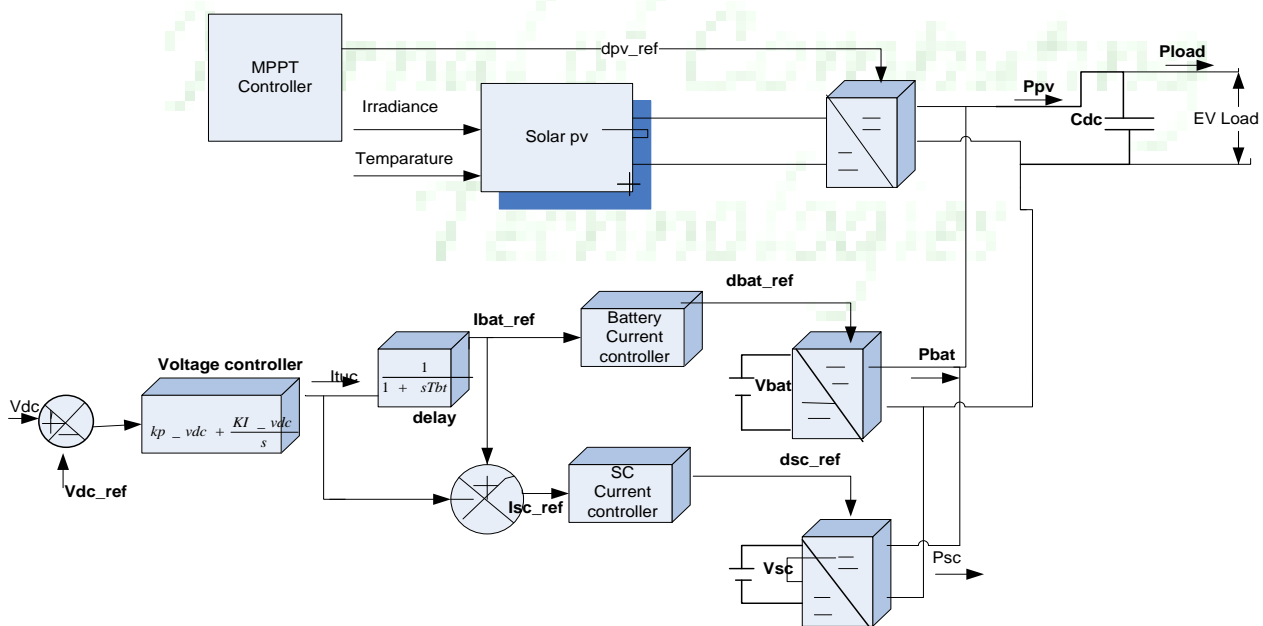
MPPT Controller

dpv_ref

Pload

Ppv

Irradiance

Solar pv

Cdc

EV Load

Temparature

dbat_ref

Ibat_ref

Battery Current controller

Voltage controller

Ituc

$\frac{1}{1 + sTbt}$

Pbat

Vbat

Vdc

$kp\_vdc + \frac{KI\_vdc}{s}$

delay

Vdc_ref

dsc_ref

SC Current controller

Isc_ref

Vsc

Psc